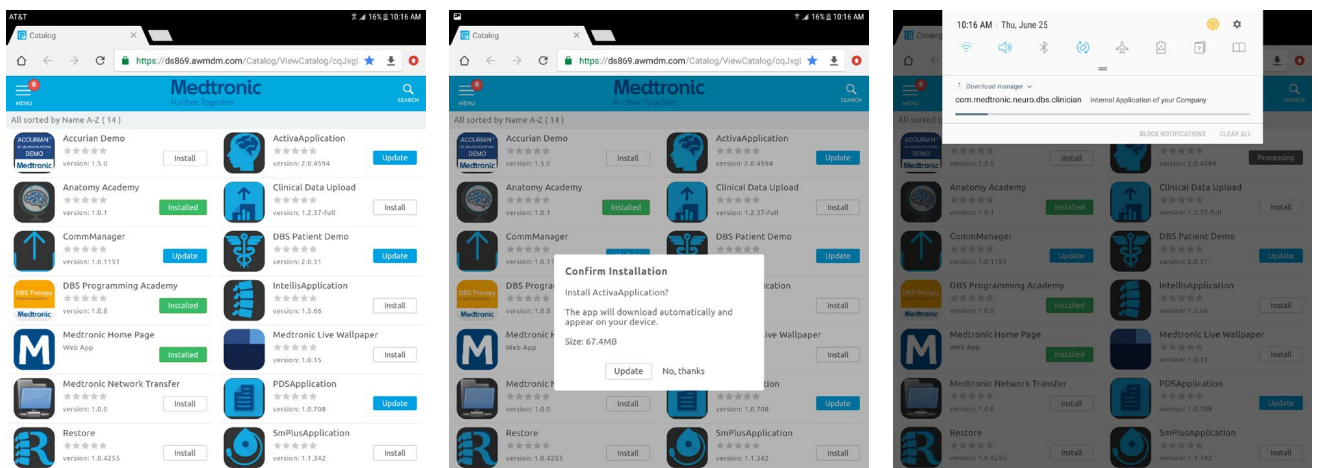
AT&T 16% 10:16 AM

Catalog

https://ds869.awmdm.com/Catalog/ViewCatalog/cqJxgl

8
MENU

Medtronic
Further, Together

SEARCH

All sorted by Name A-Z ( 14 )

ACCURIAN DEMO Medtronic
Accurian Demo
version: 1.5.0
Install

ActivaApplication
version: 2.0.4594
Update

Anatomy Academy
version: 1.0.1
Installed

Clinical Data Upload
version: 1.2.37-full
Install

CommManager
version: 1.0.1151
Update

DBS Patient Demo
version: 2.0.31
Update

DBS Therapy Medtronic
DBS Programming Academy
version: 1.0.8
Installed

IntellisApplication
version: 1.5.66
Install

Medtronic Home Page
Web App
Installed

Medtronic Live Wallpaper
version: 1.0.15
Install

Medtronic Network Transfer
version: 1.0.0
Install

PDSApplication
version: 1.0.708
Update

Restore
version: 1.0.4255
Install

SmPlusApplication
version: 1.1.342
Install

16% 10:16 AM

Catalog

https://ds869.awmdm.com/Catalog/ViewCatalog/cqJxgl

8
MENU

Medtronic
Further, Together

SEARCH

All sorted by Name A-Z ( 14 )

Accurian Demo
version: 1.5.0
Install

ActivaApplication
version: 2.0.4594
Update

Anatomy Academy
version: 1.0.1
Installed

Clinical Data Upload
version: 1.2.37-full
Install

CommManager

DBS Patient Demo
version: 2.0.31
Update

Confirm Installation

Install ActivaApplication?

The app will download automatically and appear on your device.

Size: 67.4MB

Update No, thanks

Install

Install

Update

Restore
version: 1.0.4255
Install

SmPlusApplication
version: 1.1.342
Install

10:16 AM | Thu, June 25

Download manager
com.medtronic.neuro.dbs.clinician Internal Application of your Company

BLOCK NOTIFICATIONS CLEAR ALL

8
MENU

SEARCH

All sorted by Name A-Z ( 14 )

version: 1.5.0
Install

version: 2.0.4594
Processing

Anatomy Academy
version: 1.0.1
Installed

Clinical Data Upload
version: 1.2.37-full
Install

CommManager
version: 1.0.1151
Update

DBS Patient Demo
version: 2.0.31
Update

DBS Therapy Medtronic
DBS Programming Academy
version: 1.0.8
Installed

IntellisApplication
version: 1.5.66
Install

Medtronic Home Page
Web App
Installed

Medtronic Live Wallpaper
version: 1.0.15
Install

Medtronic Network Transfer
version: 1.0.0
Install

PDSApplication
version: 1.0.708
Update

Restore
version: 1.0.4255
Install

SmPlusApplication
version: 1.1.342
Install